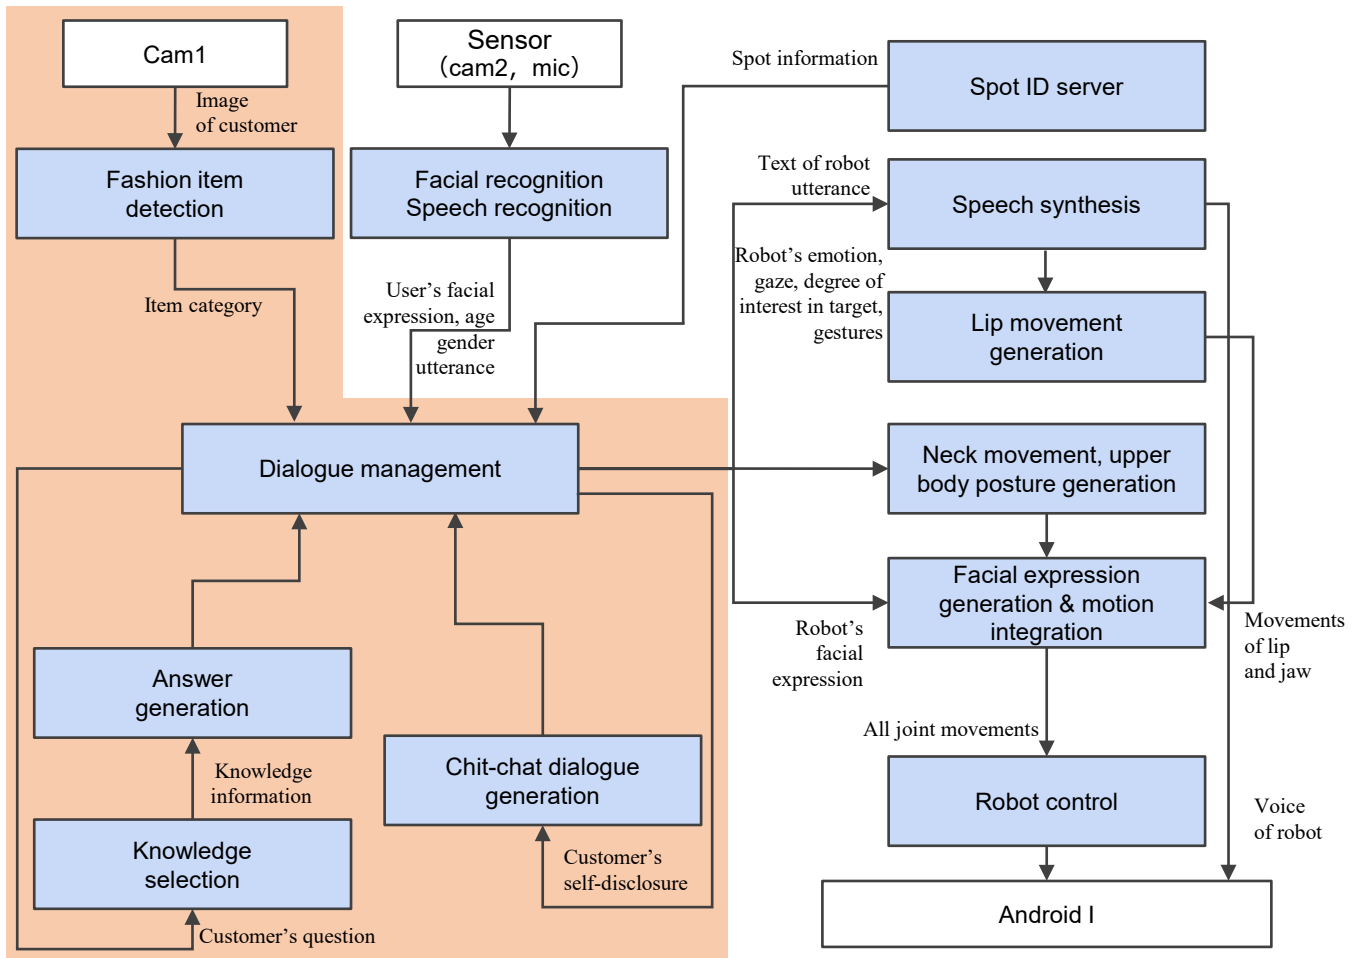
Cam1

Image of customer

Fashion item detection

Item category

Sensor (cam2, mic)

Facial recognition Speech recognition

User's facial expression, age gender utterance

Spot information

Spot ID server

Text of robot utterance

Speech synthesis

Robot's emotion, gaze, degree of interest in target, gestures

Lip movement generation

Dialogue management

Neck movement, upper body posture generation

Facial expression generation & motion integration

Robot's facial expression

Movements of lip and jaw

All joint movements

Robot control

Voice of robot

Android I

Answer generation

Knowledge information

Knowledge selection

Customer's question

Chit-chat dialogue generation

Customer's self-disclosure